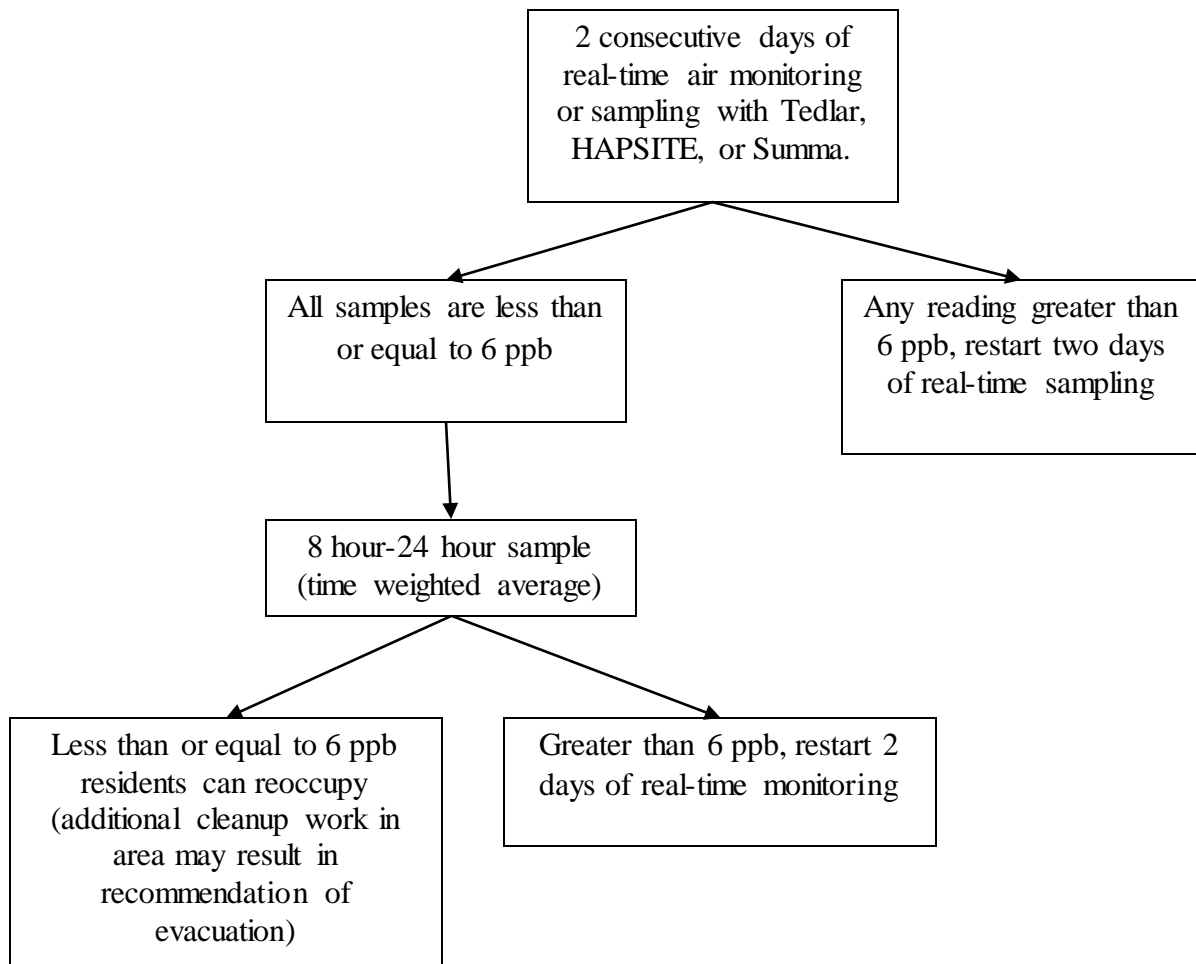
2 consecutive days of real-time air monitoring or sampling with Tedlar, HAPSITE, or Summa.

All samples are less than or equal to 6 ppb

Any reading greater than 6 ppb, restart two days of real-time sampling

8 hour-24 hour sample (time weighted average)

Less than or equal to 6 ppb residents can reoccupy (additional cleanup work in area may result in recommendation of evacuation)

Greater than 6 ppb, restart 2 days of real-time monitoring